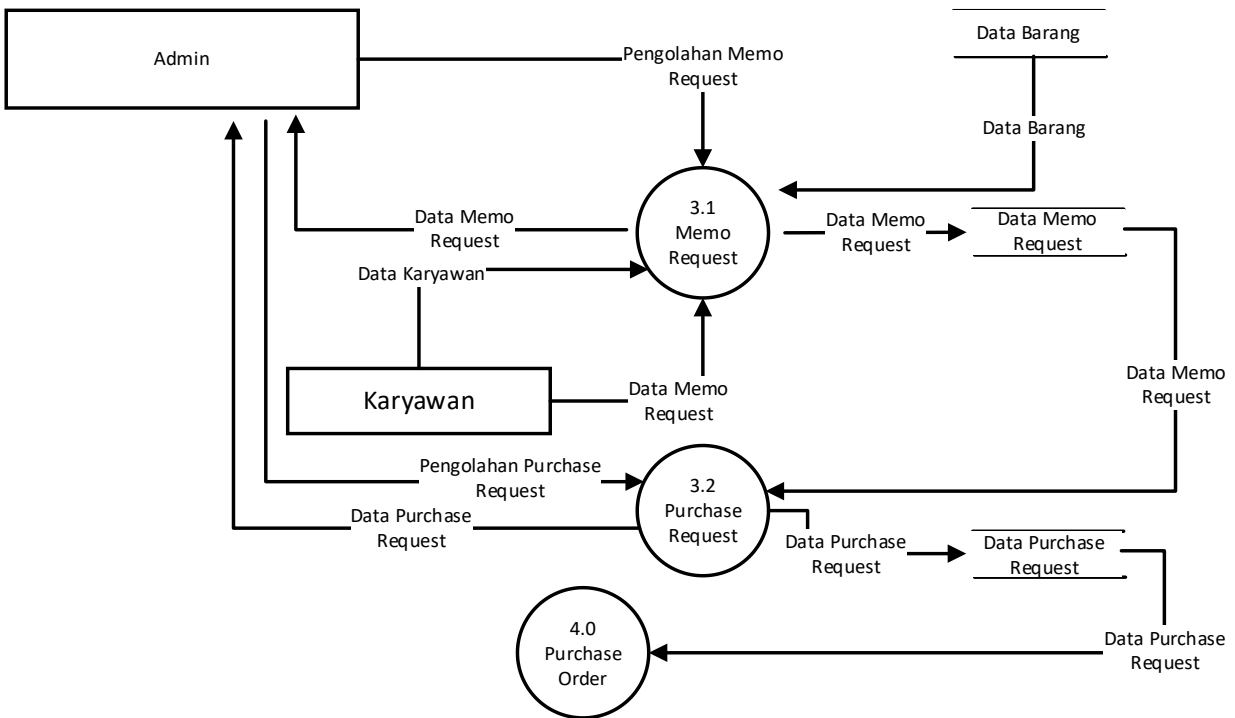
Admin

Pengolahan Memo Request

Data Barang

Data Barang

Data Memo Request

3.1 Memo Request

Data Memo Request

Data Memo Request

Data Karyawan

Karyawan

Data Memo Request

Data Memo Request

Pengolahan Purchase Request

3.2 Purchase Request

Data Purchase Request

Data Purchase Request

Data Purchase Request

4.0 Purchase Order

Data Purchase Request